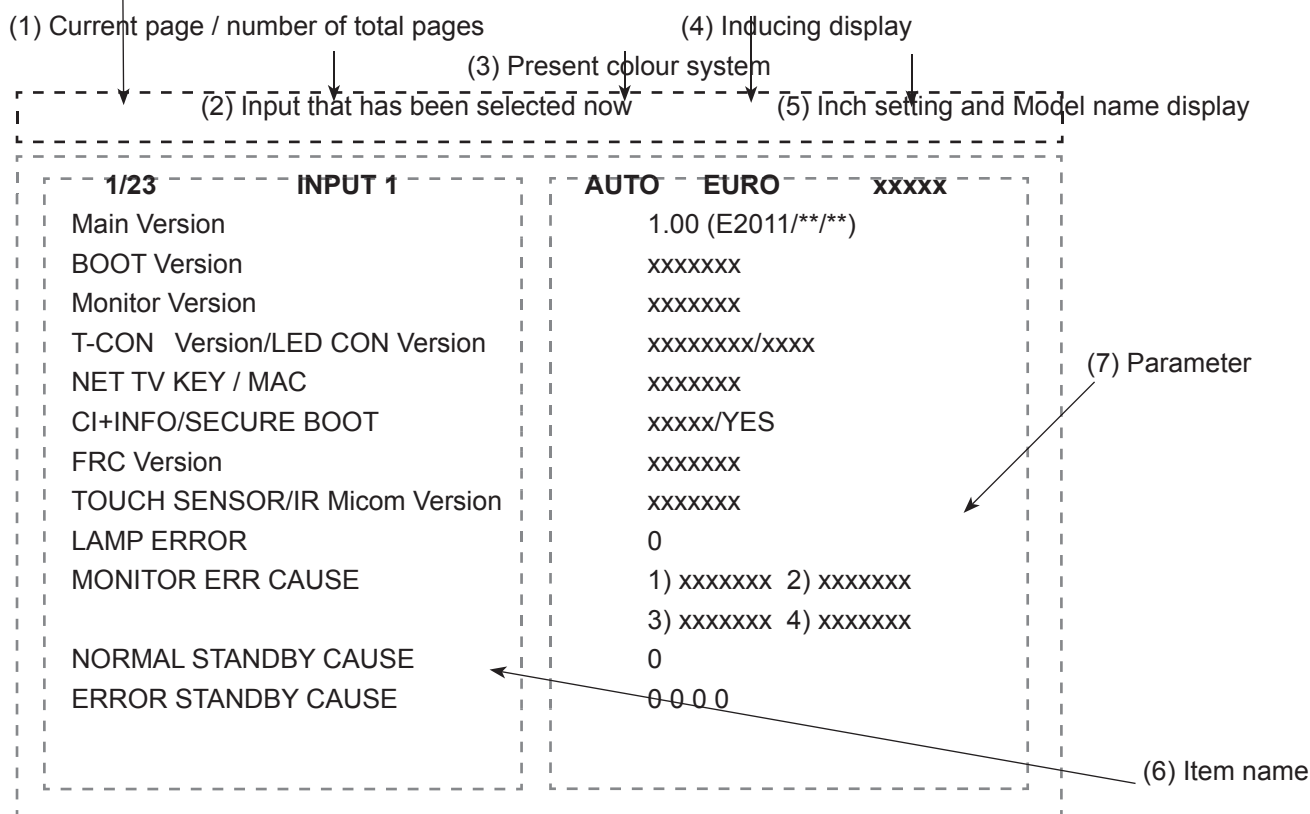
(1) Current page / number of total pages

(4) Inducing display

(3) Present colour system

(2) Input that has been selected now

(5) Inch setting and Model name display

1/23 INPUT 1

AUTO EURO xxxxx

| | |
|---|---|
| Main Version | 1.00 (E2011/**/**) |
| BOOT Version | xxxxxxx |
| Monitor Version | xxxxxxx |
| T-CON Version/LED CON Version | xxxxxxxx/xxxx |
| NET TV KEY / MAC | xxxxxxx |
| CI+INFO/SECURE BOOT | xxxxx/YES |
| FRC Version | xxxxxxx |
| TOUCH SENSOR/IR Micom Version | xxxxxxx |
| LAMP ERROR | 0 |
| MONITOR ERR CAUSE | 1) xxxxxxx 2) xxxxxxx |
| | 3) xxxxxxx 4) xxxxxxx |
| NORMAL STANDBY CAUSE | 0 |
| ERROR STANDBY CAUSE | 0 0 0 0 |

(7) Parameter

(6) Item name